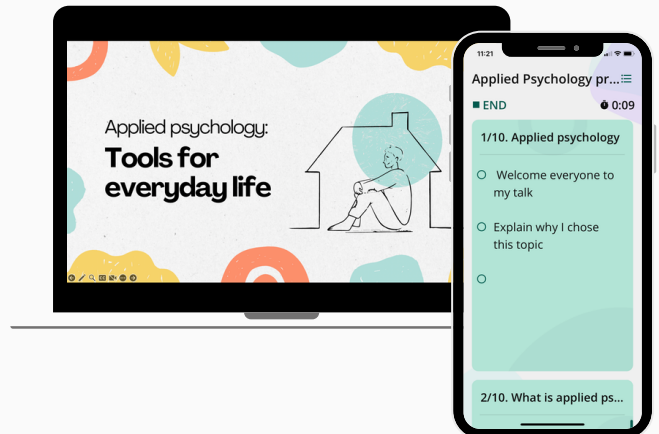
Applied psychology:
Tools for everyday life

11:21

Applied Psychology pr...

END

0:09

1/10. Applied psychology

Welcome everyone to my talk

Explain why I chose this topic

2/10. What is applied ps...